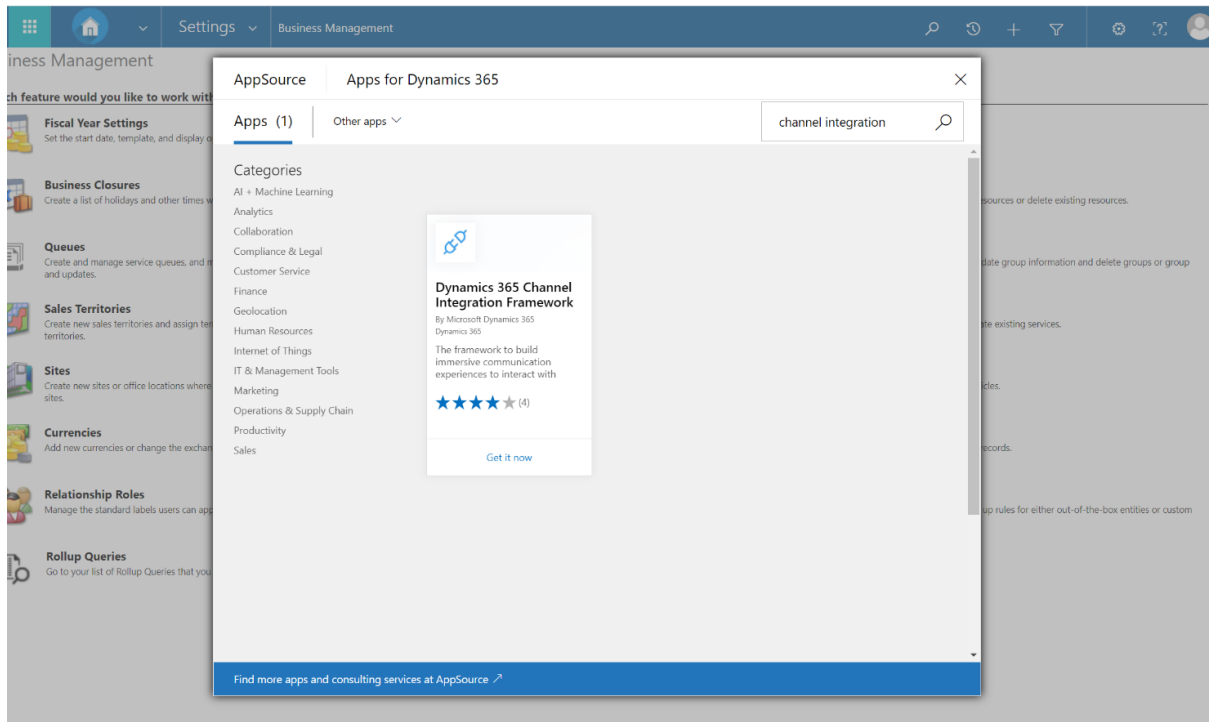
Settings Business Management

iness Management

ch feature would you like to work with

Fiscal Year Settings
Set the start date, template, and display o

Business Closures
Create a list of holidays and other times w

Queues
Create and manage service queues, and m and updates.

Sales Territories
Create new sales territories and assign ter territories.

Sites
Create new sites or office locations where sites.

Currencies
Add new currencies or change the exchan

Relationship Roles
Manage the standard labels users can app

Rollup Queries
Go to your list of Rollup Queries that you

sources or delete existing resources.

date group information and delete groups or group

te existing services.

cles.

records.

up rules for either out-of-the-box entities or custom

AppSource Apps for Dynamics 365

Apps (1) Other apps

channel integration

Categories
AI + Machine Learning
Analytics
Collaboration
Compliance & Legal
Customer Service
Finance
Geolocation
Human Resources
Internet of Things
IT & Management Tools
Marketing
Operations & Supply Chain
Productivity
Sales

Dynamics 365 Channel Integration Framework
By Microsoft Dynamics 365
Dynamics 365
The framework to build immersive communication experiences to interact with
(4)
Get it now

Find more apps and consulting services at AppSource ↗